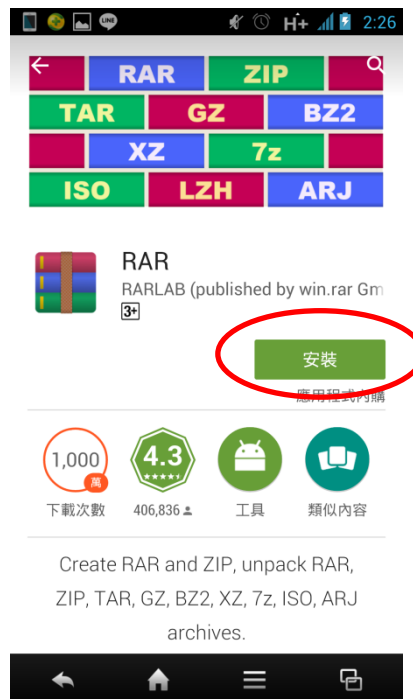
LINE H+ 2:26

RAR ZIP
TAR GZ BZ2
XZ 7z
ISO LZH ARJ

RAR
RARLAB (published by win.rar Gm
3+

安裝
應用程式內購

1,000 萬
下載次數

4.3
406,836

工具

類似內容

Create RAR and ZIP, unpack RAR, ZIP, TAR, GZ, BZ2, XZ, 7z, ISO, ARJ archives.